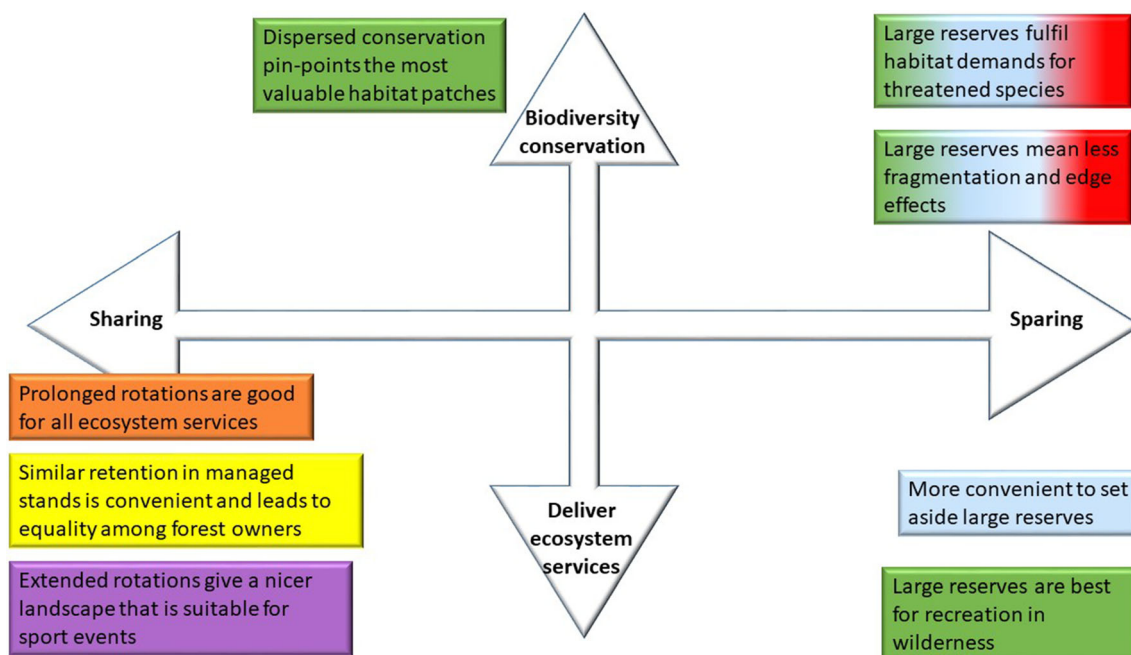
Dispersed conservation pin-points the most valuable habitat patches

Biodiversity conservation

Large reserves fulfil habitat demands for threatened species

Large reserves mean less fragmentation and edge effects

Sharing

Sparing

Prolonged rotations are good for all ecosystem services

Similar retention in managed stands is convenient and leads to equality among forest owners

Extended rotations give a nicer landscape that is suitable for sport events

Deliver ecosystem services

More convenient to set aside large reserves

Large reserves are best for recreation in wilderness